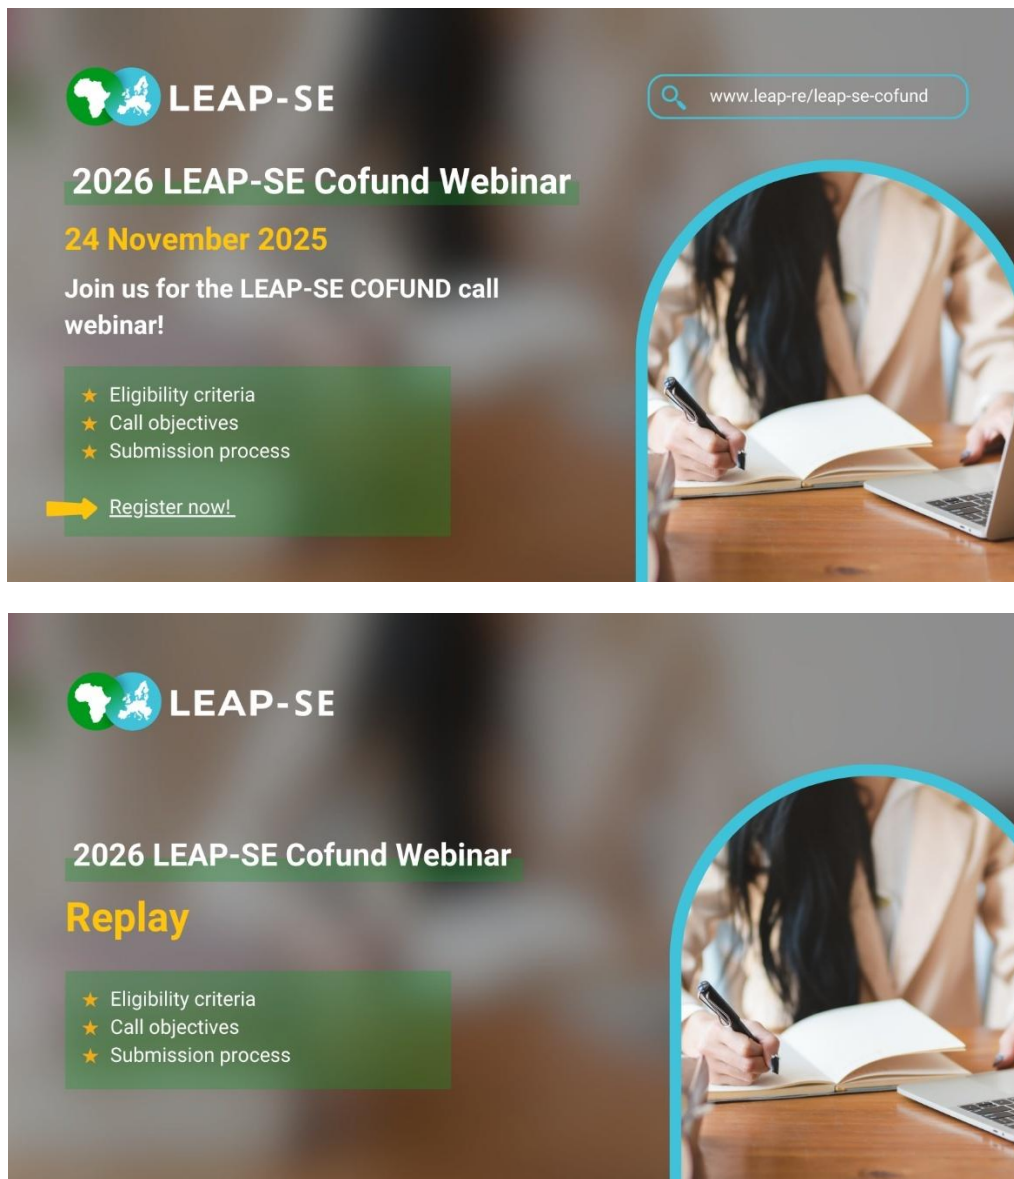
LEAP-SE

www.leap-re/leap-se-cofund

2026 LEAP-SE Cofund Webinar

24 November 2025

Join us for the LEAP-SE COFUND call webinar!

★ Eligibility criteria
★ Call objectives
★ Submission process

Register now!

LEAP-SE

2026 LEAP-SE Cofund Webinar

Replay

★ Eligibility criteria
★ Call objectives
★ Submission process